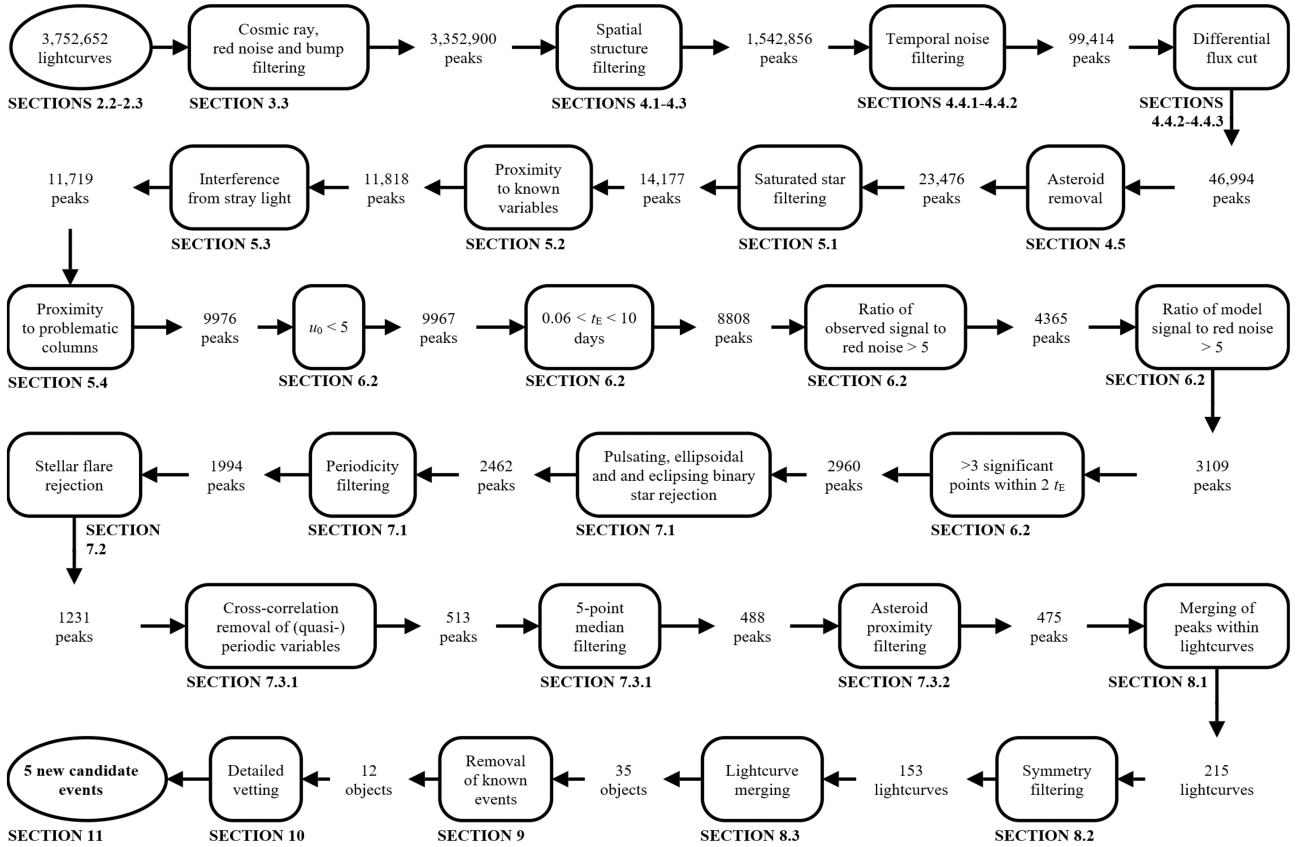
3,752,652 lightcurves
SECTIONS 2.2-2.3

Cosmic ray, red noise and bump filtering
SECTION 3.3

3,352,900 peaks

Spatial structure filtering
SECTIONS 4.1-4.3

1,542,856 peaks

Temporal noise filtering
SECTIONS 4.4.1-4.4.2

99,414 peaks

Differential flux cut
SECTIONS 4.4.2-4.4.3

46,994 peaks

Asteroid removal
SECTION 4.5

23,476 peaks

Saturated star filtering
SECTION 5.1

14,177 peaks

Proximity to known variables
SECTION 5.2

11,818 peaks

Interference from stray light
SECTION 5.3

11,719 peaks

Proximity to problematic columns
SECTION 5.4

9976 peaks

$u_0 < 5$
SECTION 6.2

9967 peaks

$0.06 < t_E < 10$ days
SECTION 6.2

8808 peaks

Ratio of observed signal to red noise > 5
SECTION 6.2

4365 peaks

Ratio of model signal to red noise > 5
SECTION 6.2

3109 peaks

>3 significant points within 2 $t_E$
SECTION 6.2

2960 peaks

Pulsating, ellipsoidal and and eclipsing binary star rejection
SECTION 7.1

2462 peaks

Periodicity filtering
SECTION 7.1

1994 peaks

Stellar flare rejection
SECTION 7.2

1231 peaks

Cross-correlation removal of (quasi-) periodic variables
SECTION 7.3.1

513 peaks

5-point median filtering
SECTION 7.3.1

488 peaks

Asteroid proximity filtering
SECTION 7.3.2

475 peaks

Merging of peaks within lightcurves
SECTION 8.1

215 lightcurves

Symmetry filtering
SECTION 8.2

153 lightcurves

Lightcurve merging
SECTION 8.3

35 objects

Removal of known events
SECTION 9

12 objects

Detailed vetting
SECTION 10

5 new candidate events
SECTION 11